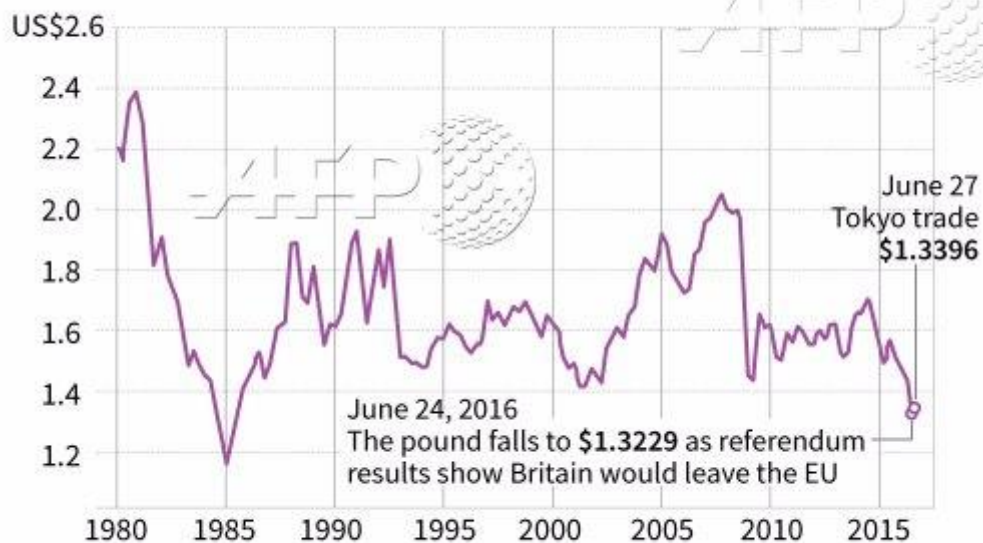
US$2.6

2.4

2.2

2.0

1.8

1.6

1.4

1.2

AFP

AFP

June 27
Tokyo trade
**$1.3396**

June 24, 2016
The pound falls to **$1.3229** as referendum results show Britain would leave the EU

1980 1985 1990 1995 2000 2005 2010 2015